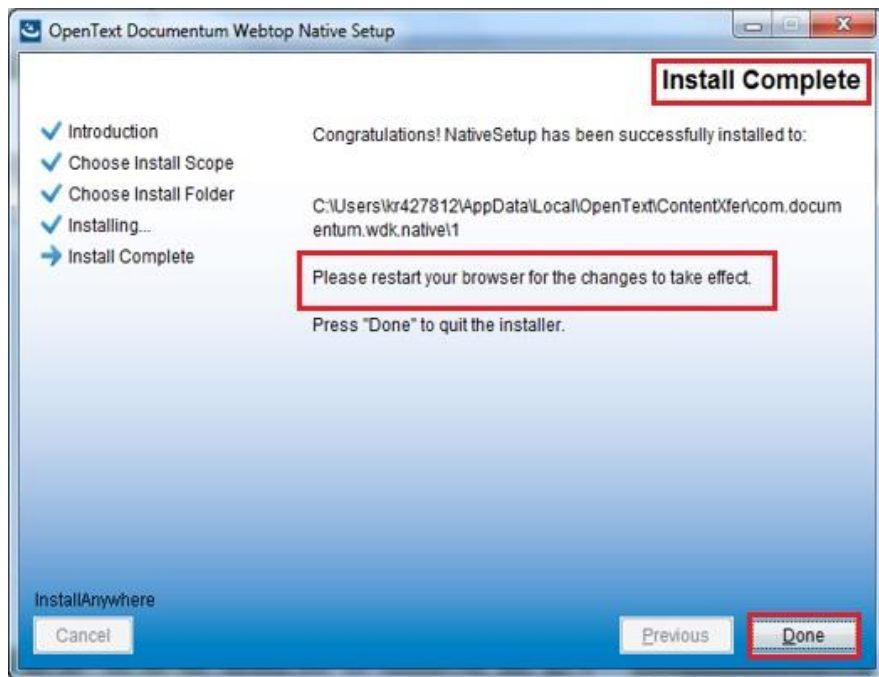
OpenText Documentum Webtop Native Setup

Install Complete

Introduction
Choose Install Scope
Choose Install Folder
Installing...
Install Complete

Congratulations! NativeSetup has been successfully installed to:

C:\Users\kr427812\AppData\Local\OpenText\ContentXfer\com.documentum.wdk.native\1

Please restart your browser for the changes to take effect.

Press "Done" to quit the installer.

InstallAnywhere

Cancel

Previous

Done